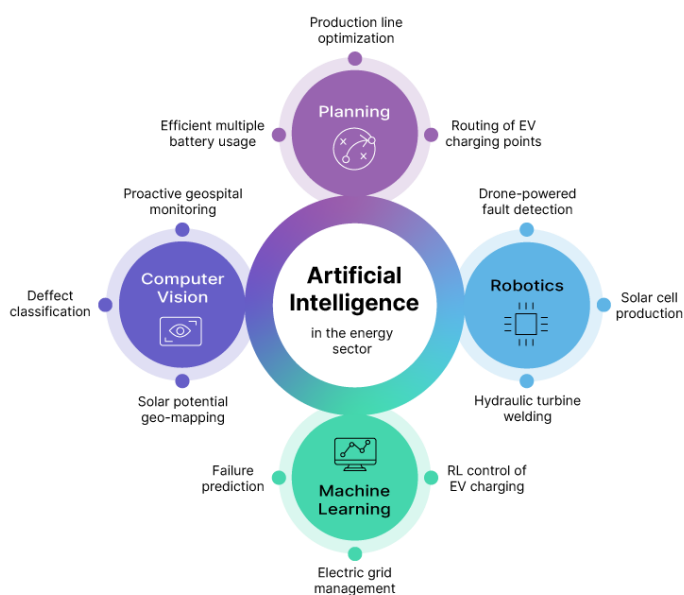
Production line optimization

Efficient multiple battery usage

Planning

Routing of EV charging points

Proactive geospital monitoring

Drone-powered fault detection

Computer Vision

Artificial Intelligence

in the energy sector

Robotics

Deffect classification

Solar cell production

Solar potential geo-mapping

Hydraulic turbine welding

Failure prediction

Machine Learning

RL control of EV charging

Electric grid management